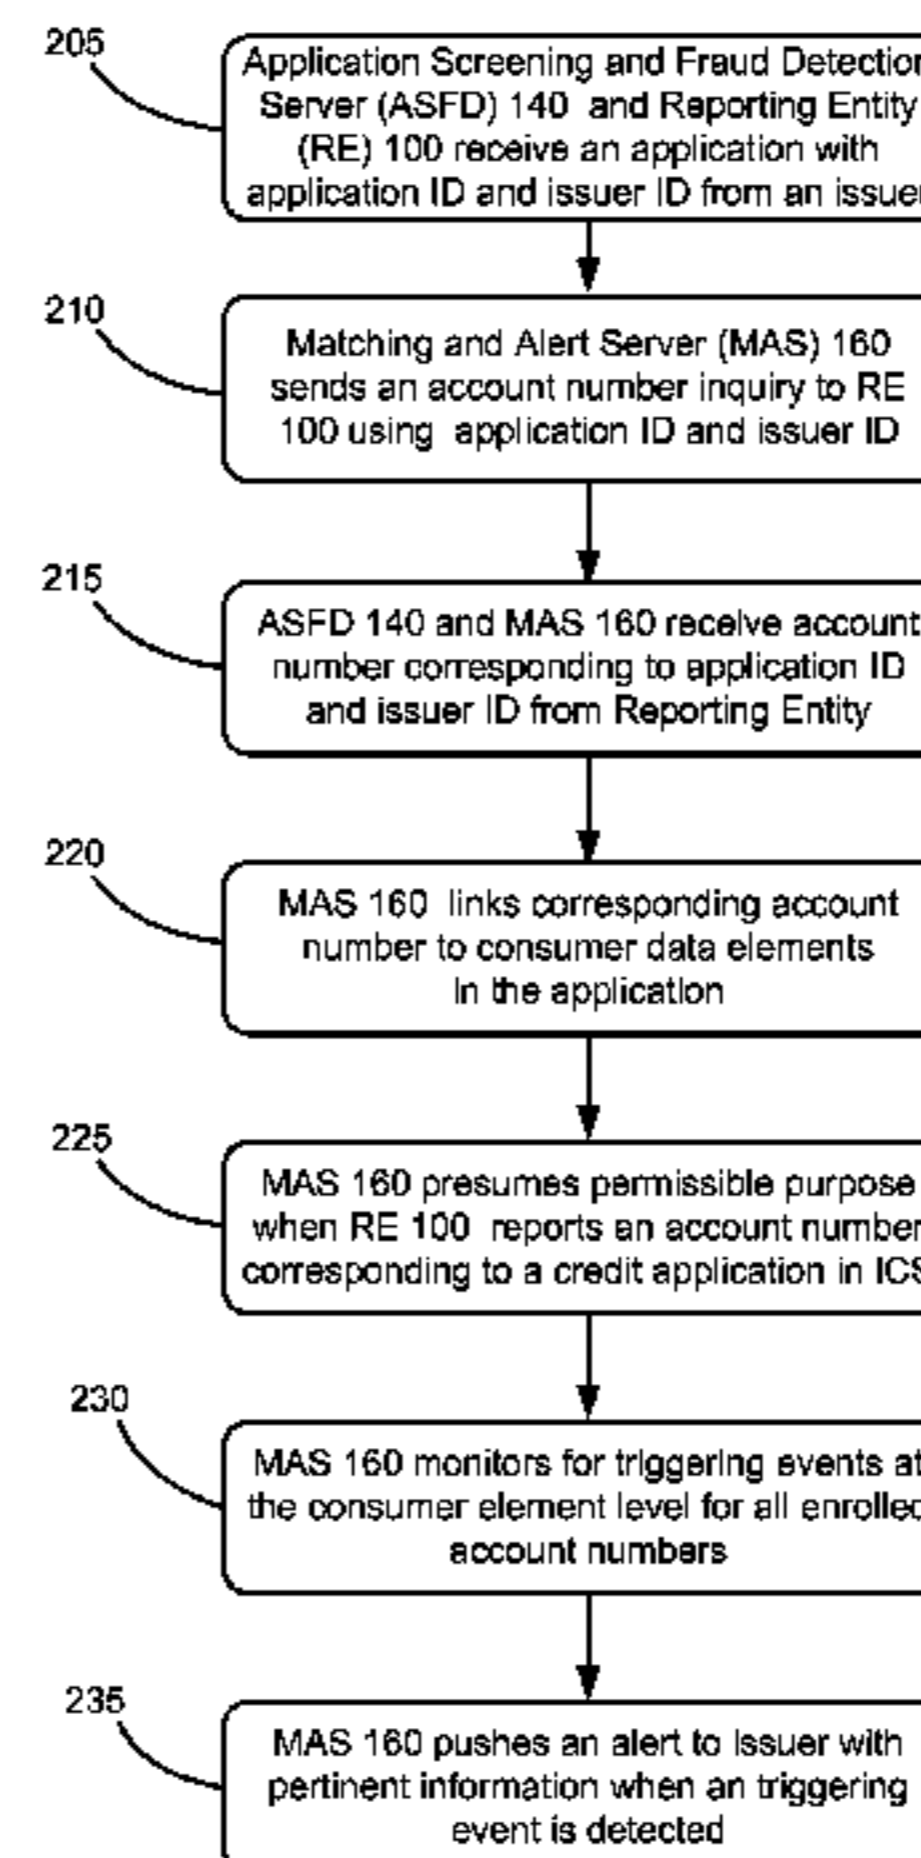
205

Application Screening and Fraud Detectio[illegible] Server (ASFD) 140 and Reporting Entity (RE) 100 receive an application with application ID and issuer ID from an issue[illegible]

210

Matching and Alert Server (MAS) 160 sends an account number inquiry to RE 100 using application ID and issuer ID

215

ASFD 140 and MAS 160 receive account number corresponding to application ID and issuer ID from Reporting Entity

220

MAS 160 links corresponding account number to consumer data elements in the application

225

MAS 160 presumes permissible purpose when RE 100 reports an account numbe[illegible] corresponding to a credit application in IC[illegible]

230

MAS 160 monitors for triggering events at the consumer element level for all enrolle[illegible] account numbers

235

MAS 160 pushes an alert to Issuer with pertinent information when an triggering event is detected